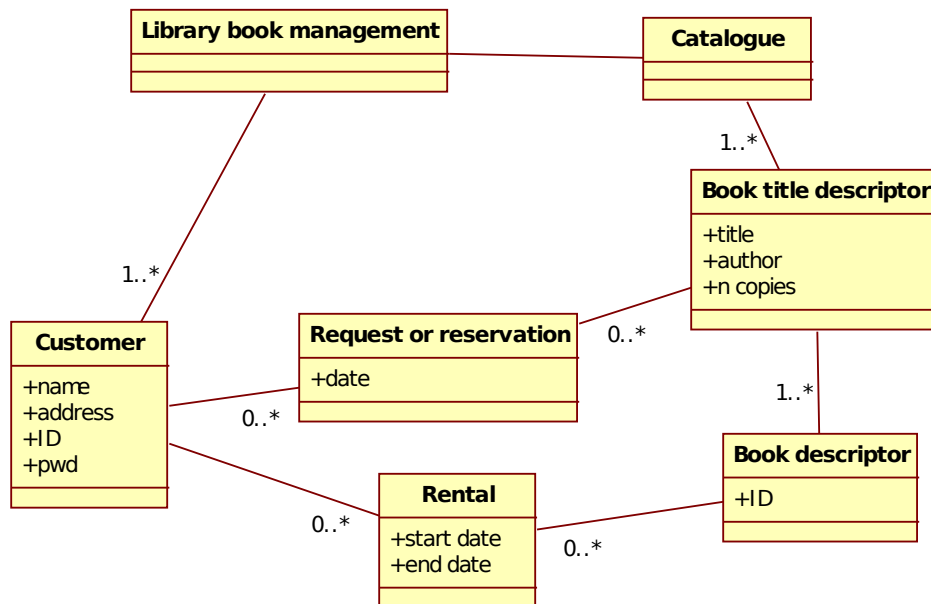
Library book management

Catalogue

1..*

Book title descriptor
+title
+author
+n copies

1..*

Customer
+name
+address
+ID
+pwd

Request or reservation
+date

0..*

0..*

1..*

Book descriptor
+ID

Rental
+start date
+end date

0..*

0..*